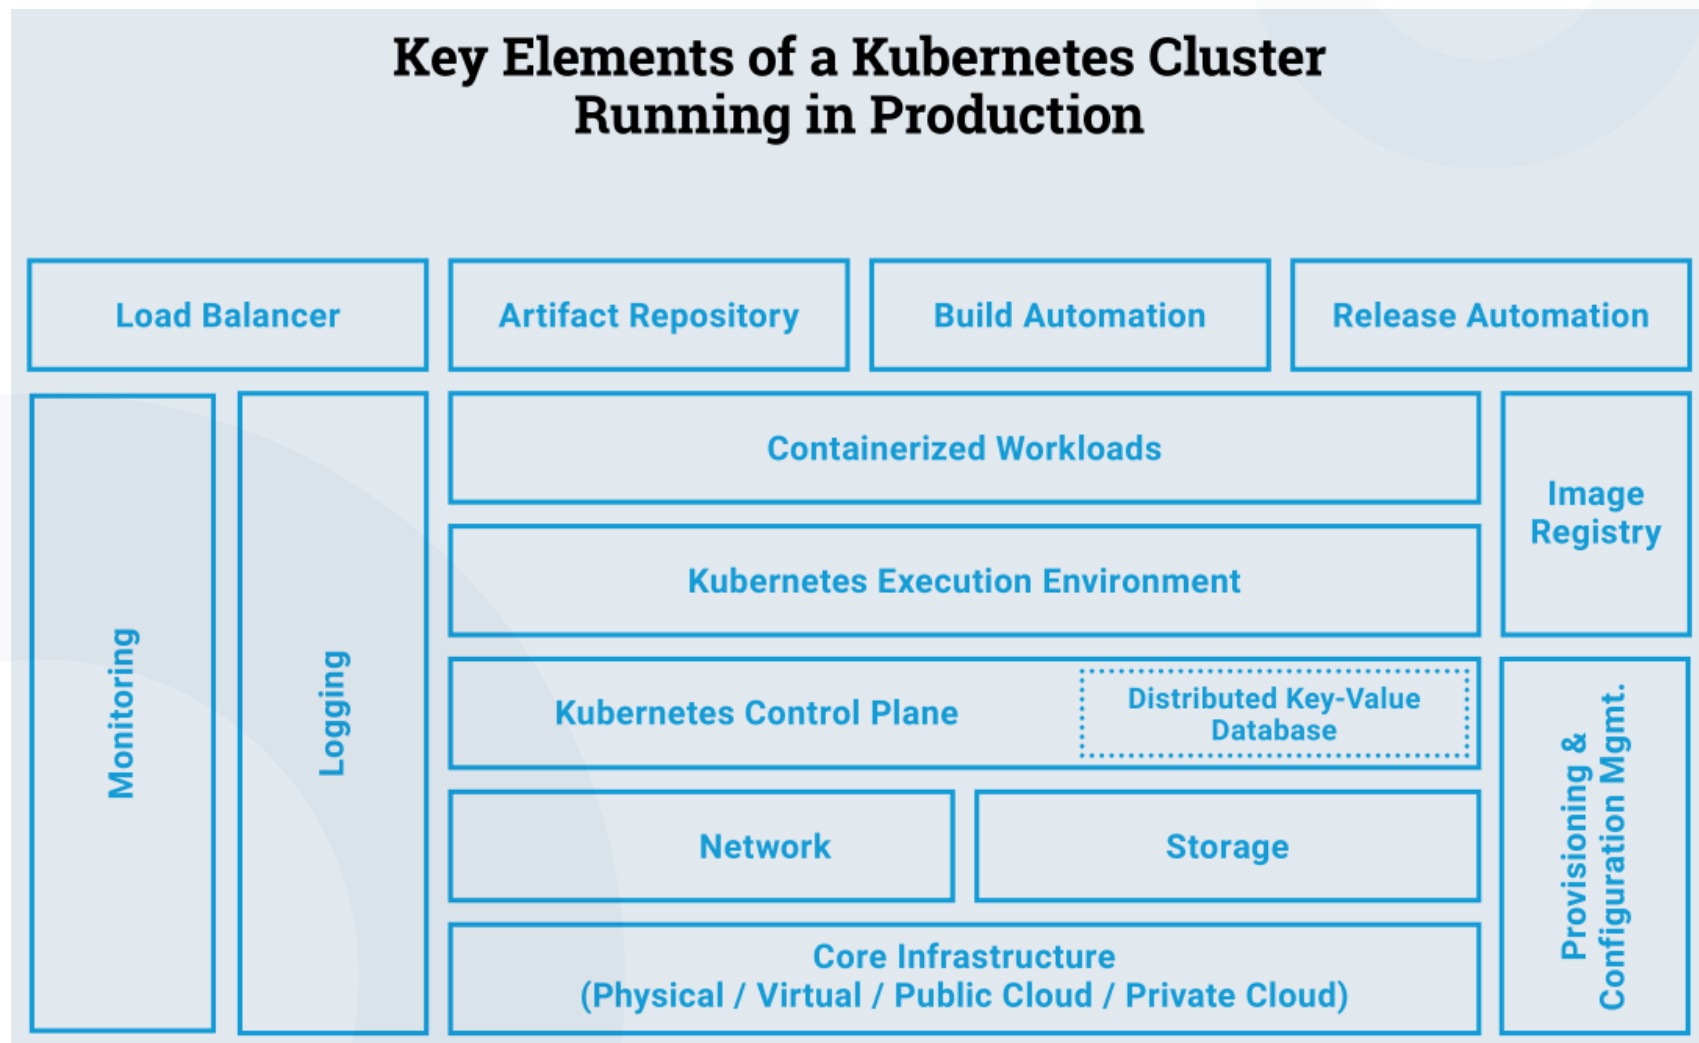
Key Elements of a Kubernetes Cluster Running in Production

Load Balancer

Artifact Repository

Build Automation

Release Automation

Monitoring

Logging

Containerized Workloads

Image Registry

Kubernetes Execution Environment

Kubernetes Control Plane

Distributed Key-Value Database

Provisioning & Configuration Mgmt.

Network

Storage

Core Infrastructure
(Physical / Virtual / Public Cloud / Private Cloud)